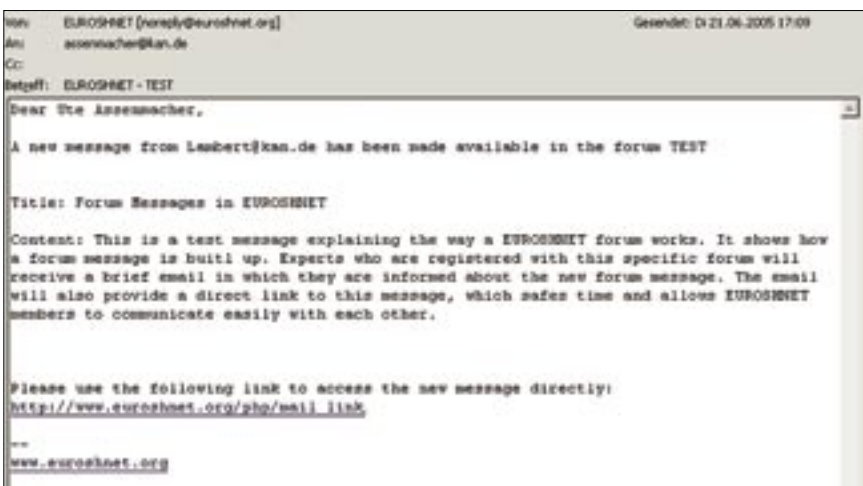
Von: EUROSHNET [noreply@euroshnet.org]
Gesendet: Di 21.06.2005 17:09
An: assenmacher@kan.de
Cc:
Betreff: EUROSHNET - TEST

Dear Ute Assenmacher,

A new message from Lambert@kan.de has been made available in the forum TEST

Title: Forum Messages in EUROSHNET

Content: This is a test message explaining the way a EUROSHNET forum works. It shows how a forum message is built up. Experts who are registered with this specific forum will receive a brief email in which they are informed about the new forum message. The email will also provide a direct link to this message, which safes time and allows EUROSHNET members to communicate easily with each other.

Please use the following link to access the new message directly:
http://www.euroshnet.org/php/mail_link

--
www.euroshnet.org